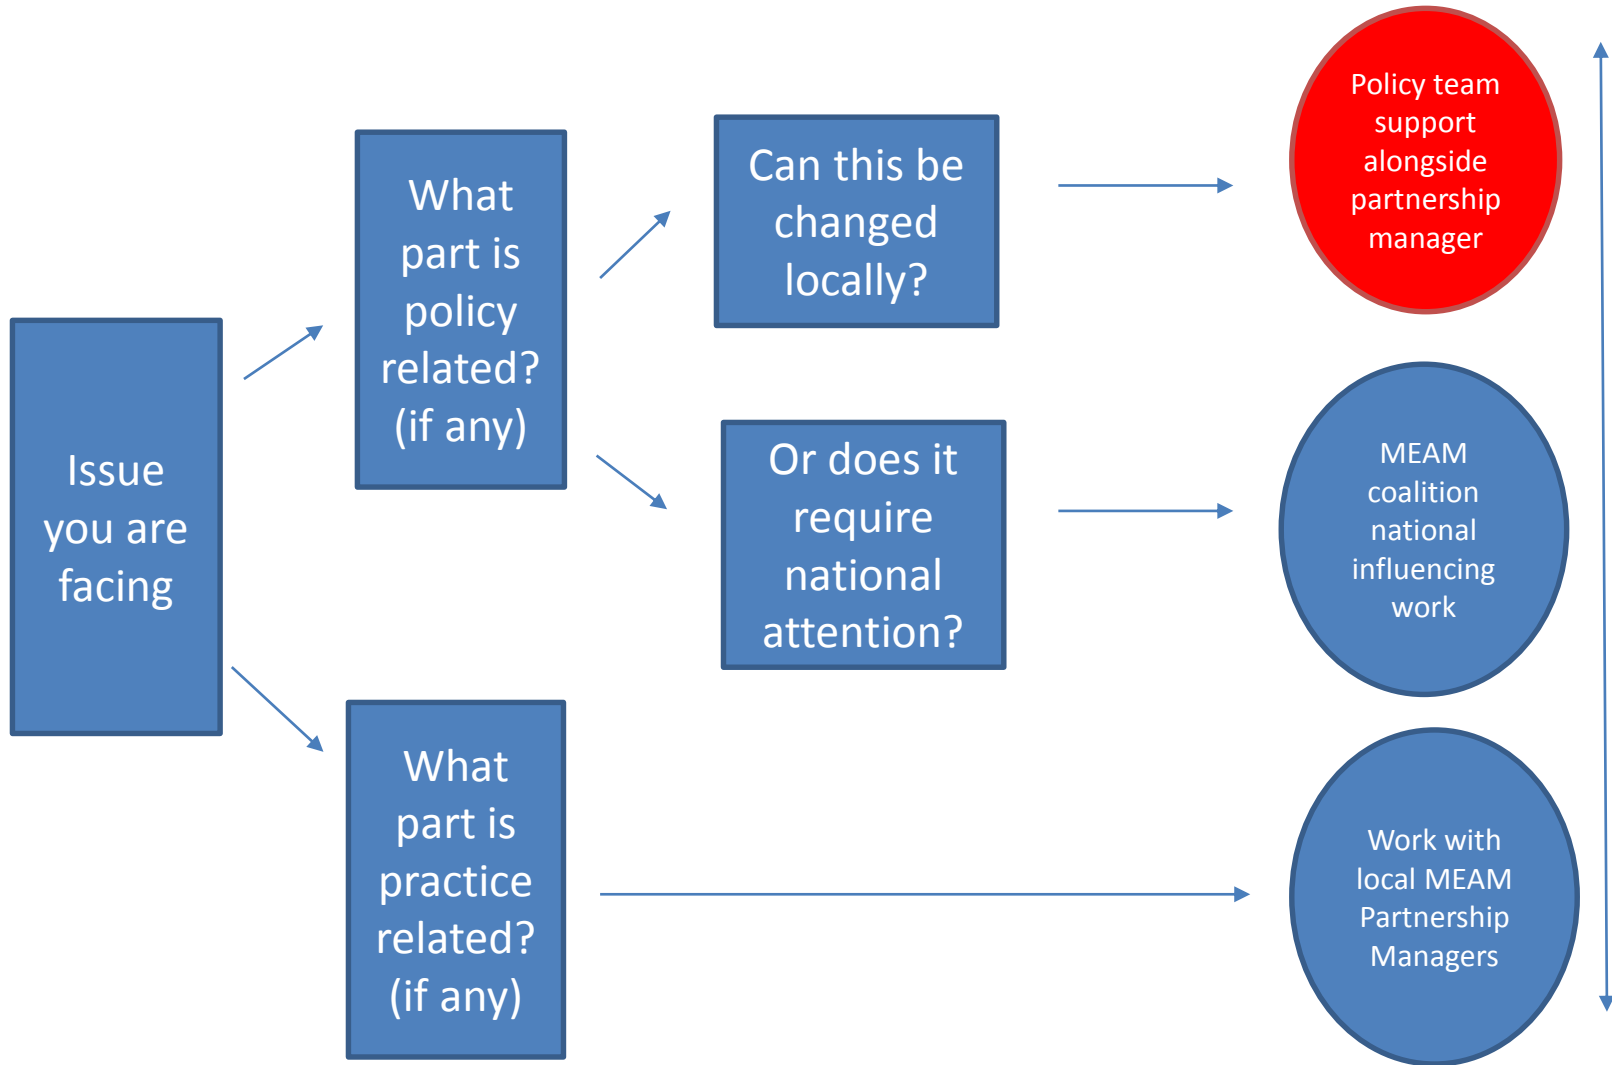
Issue you are facing

What part is policy related? (if any)

Can this be changed locally?

Policy team support alongside partnership manager

Or does it require national attention?

MEAM coalition national influencing work

What part is practice related? (if any)

Work with local MEAM Partnership Managers